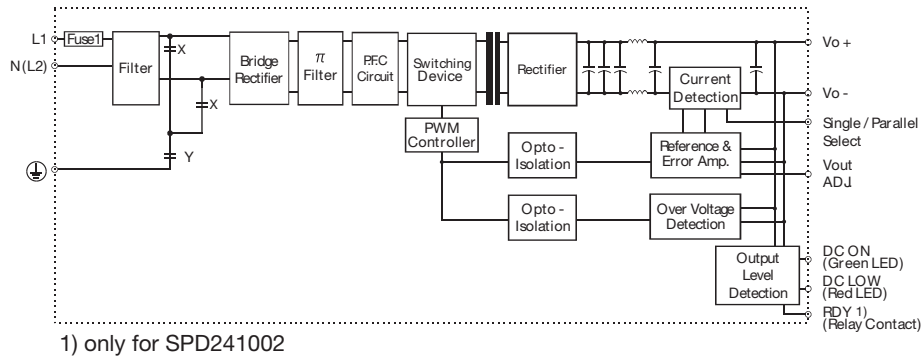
L1
Fuse1
N(L2)
Filter
X
X
Y
Bridge Rectifier
$\pi$ Filter
P.F.C Circuit
Switching Device
Rectifier
Vo +
Vo -
Current Detection
Single / Parallel Select
PWM Controller
Opto - Isolation
Reference & Error Amp.
Vout ADJ.
Opto - Isolation
Over Voltage Detection
Output Level Detection
DC ON (Green LED)
DC LOW (Red LED)
RDY 1) (Relay Contact)

1) only for SPD241002